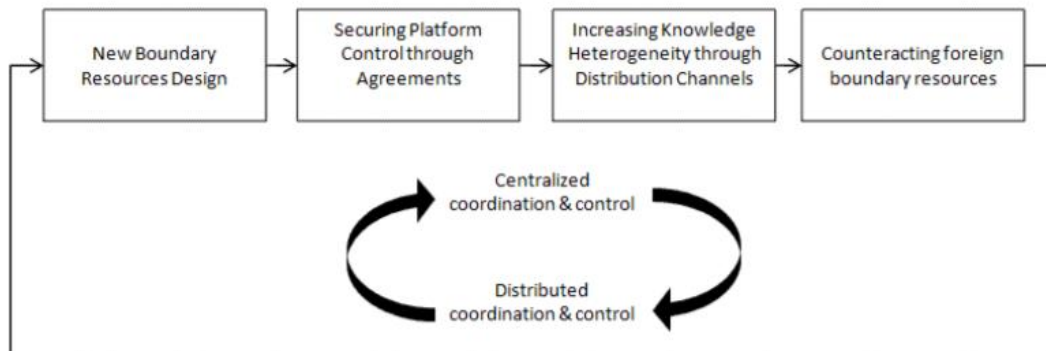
New Boundary Resources Design

Securing Platform Control through Agreements

Increasing Knowledge Heterogeneity through Distribution Channels

Counteracting foreign boundary resources

Centralized coordination & control

Distributed coordination & control